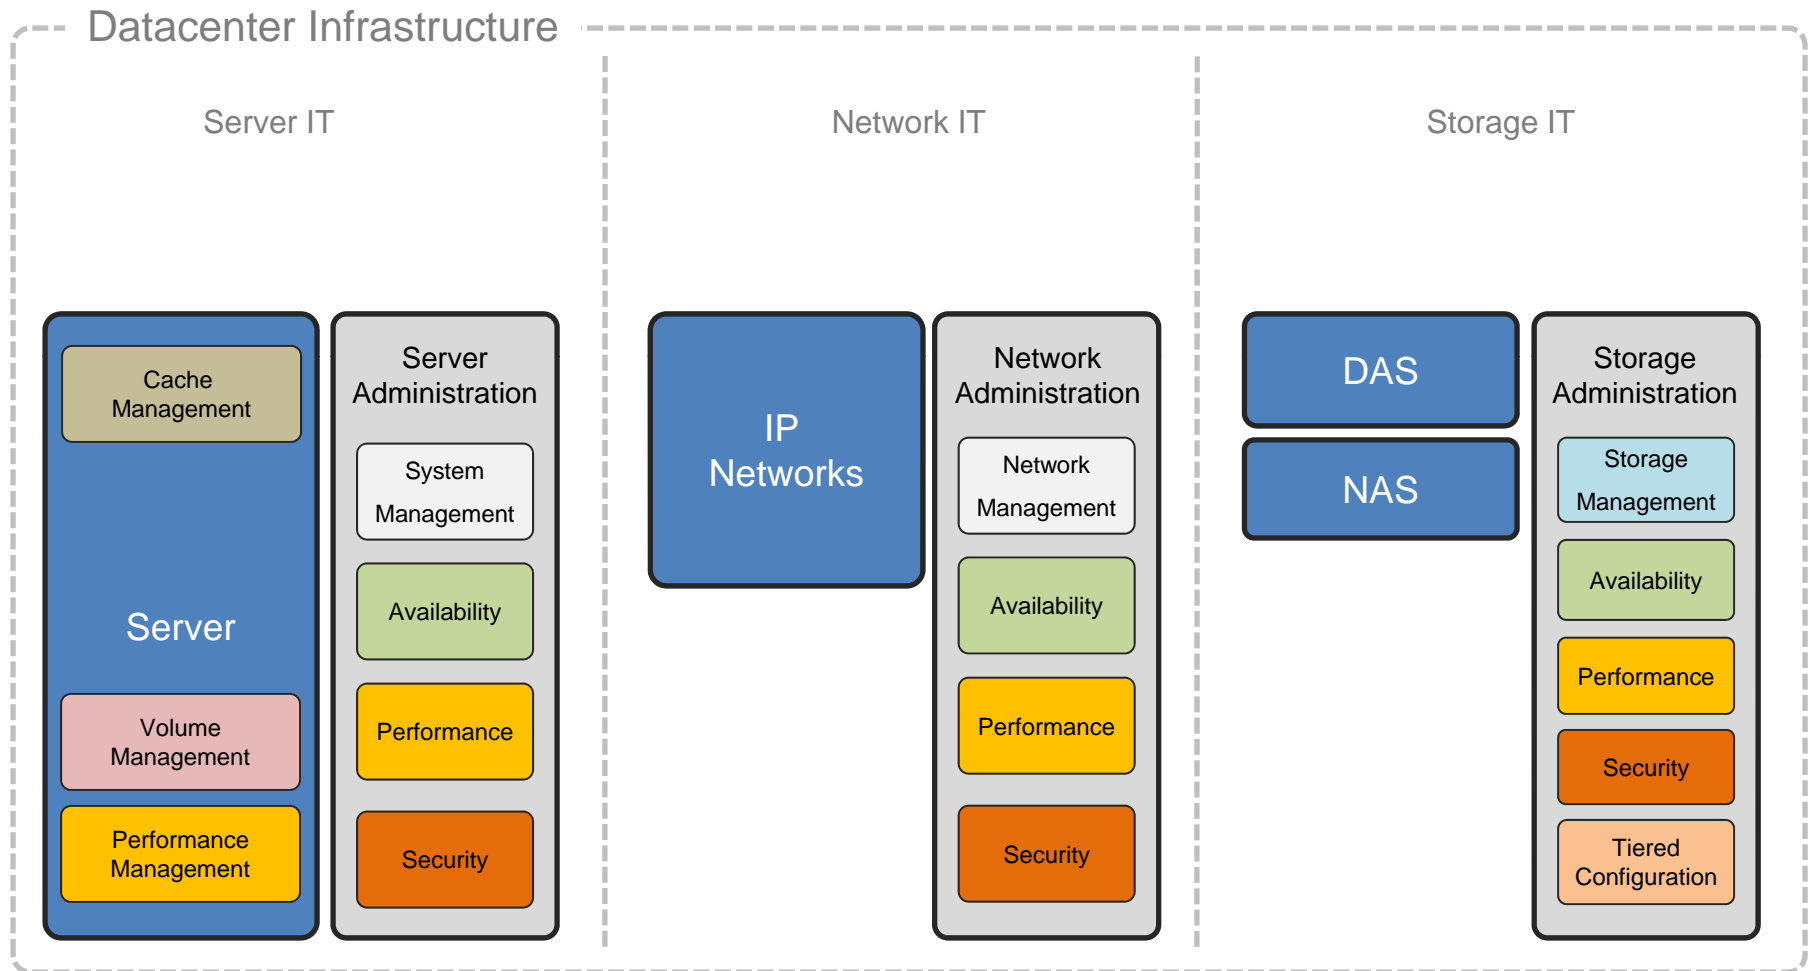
Datacenter Infrastructure

Server IT

Cache Management

Server

Volume Management

Performance Management

Server Administration

System Management

Availability

Performance

Security

Network IT

IP Networks

Network Administration

Network Management

Availability

Performance

Security

Storage IT

DAS

NAS

Storage Administration

Storage Management

Availability

Performance

Security

Tiered Configuration